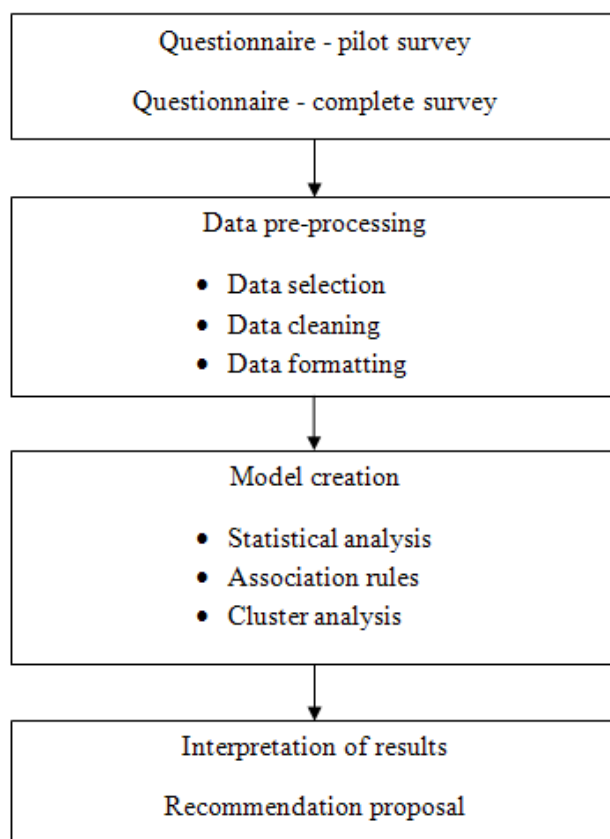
Questionnaire - pilot survey

Questionnaire - complete survey

Data pre-processing

- Data selection
- Data cleaning
- Data formatting

Model creation

- Statistical analysis
- Association rules
- Cluster analysis

Interpretation of results

Recommendation proposal